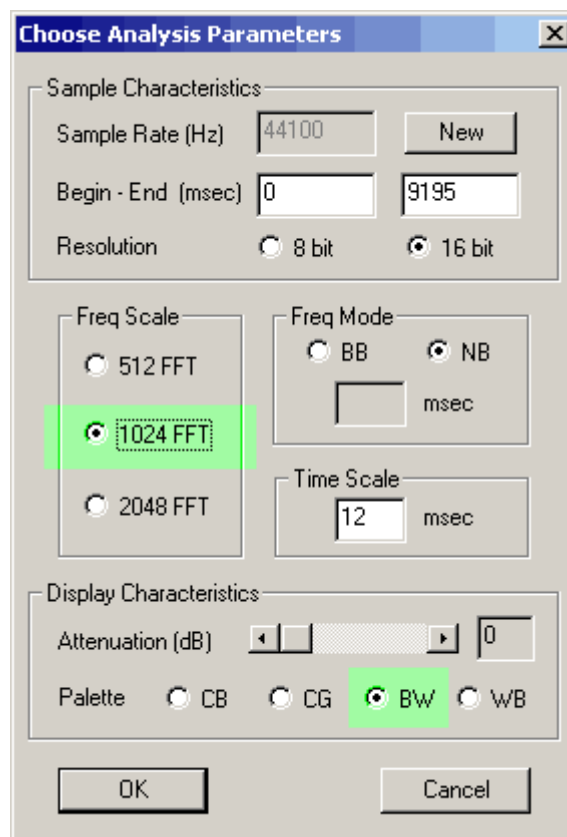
Choose Analysis Parameters

Sample Characteristics
Sample Rate (Hz) 44100 New
Begin - End (msec) 0 9195
Resolution 8 bit 16 bit

Freq Scale
512 FFT
1024 FFT
2048 FFT

Freq Mode
BB NB
msec

Time Scale
12 msec

Display Characteristics
Attenuation (dB) 0
Palette CB CG BW WB

OK Cancel